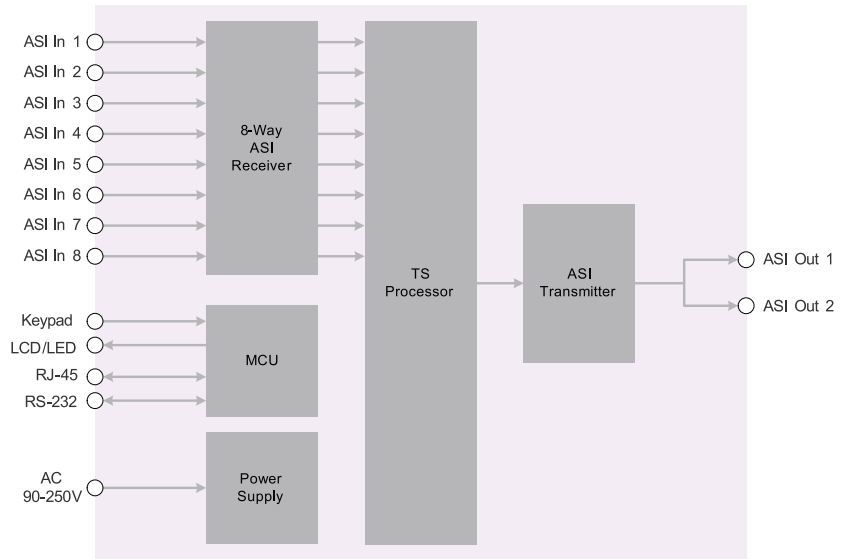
ASI In 1
ASI In 2
ASI In 3
ASI In 4
ASI In 5
ASI In 6
ASI In 7
ASI In 8

8-Way ASI Receiver

Keypad
LCD/LED
RJ-45
RS-232

MCU

AC 90-250V

Power Supply

TS Processor

ASI Transmitter

ASI Out 1
ASI Out 2